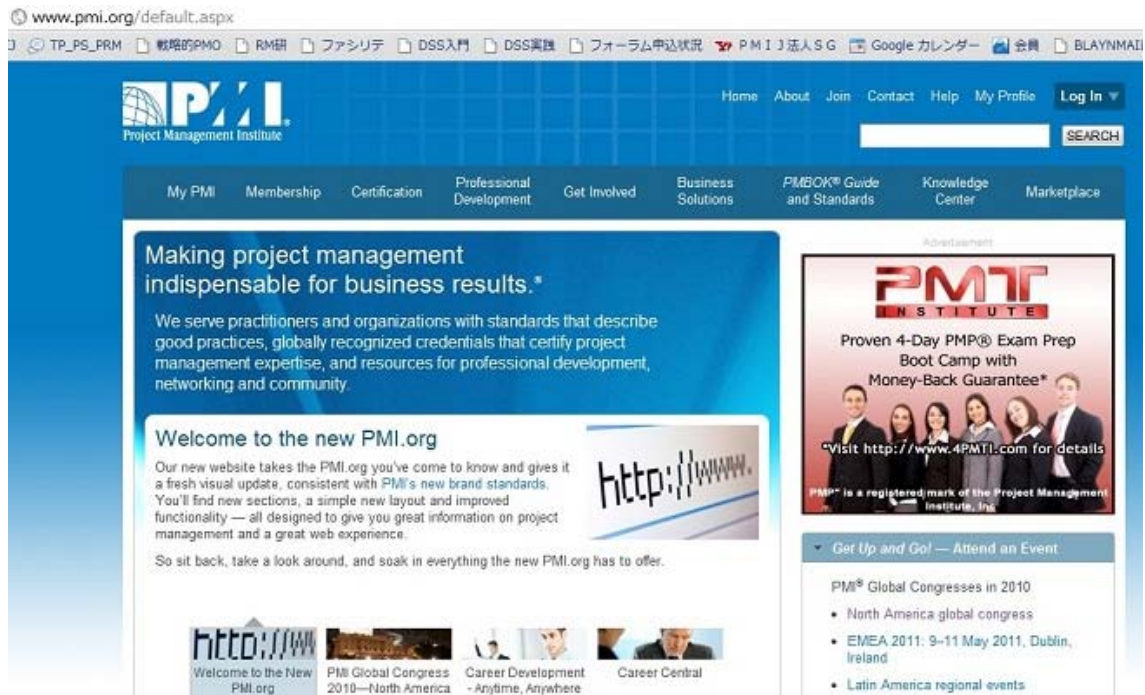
www.pmi.org/default.aspx

TP_PS_PRM 戦略的PMO RM研 ファシリテ DSS入門 DSS実践 フォーラム申込状況 PMIJ法人SG Google カレンダー 会員 BLAYNMAI

PMI Project Management Institute

Home About Join Contact Help My Profile Log In

SEARCH

My PMI Membership Certification Professional Development Get Involved Business Solutions PMBOK® Guide and Standards Knowledge Center Marketplace

Making project management indispensable for business results.®

We serve practitioners and organizations with standards that describe good practices, globally recognized credentials that certify project management expertise, and resources for professional development, networking and community.

Welcome to the new PMI.org

Our new website takes the PMI.org you've come to know and gives it a fresh visual update, consistent with PMI's new brand standards. You'll find new sections, a simple new layout and improved functionality — all designed to give you great information on project management and a great web experience.

So sit back, take a look around, and soak in everything the new PMI.org has to offer.

http://www.

http://ww

Welcome to the New PMI.org

PMI Global Congress 2010—North America

Career Development - Anytime, Anywhere

Career Central

Advertisement

PMI INSTITUTE

Proven 4-Day PMP® Exam Prep Boot Camp with Money-Back Guarantee*

*Visit http://www.4PMTI.com for details

PMP® is a registered mark of the Project Management Institute, Inc.

Get Up and Go! — Attend an Event

PMI® Global Congresses in 2010

• North America global congress

• EMEA 2011: 9–11 May 2011, Dublin, Ireland

• Latin America regional events